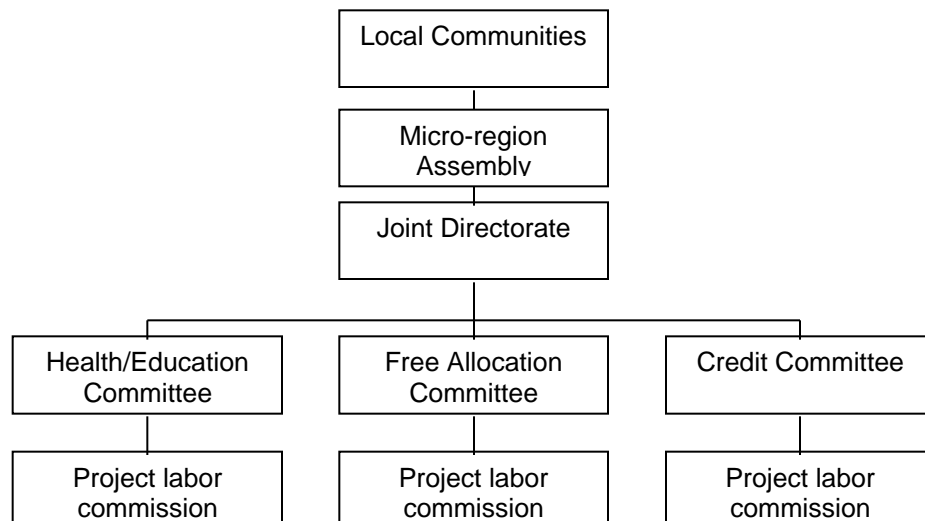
Local Communities

Micro-region Assembly

Joint Directorate

Health/Education Committee

Free Allocation Committee

Credit Committee

Project labor commission

Project labor commission

Project labor commission